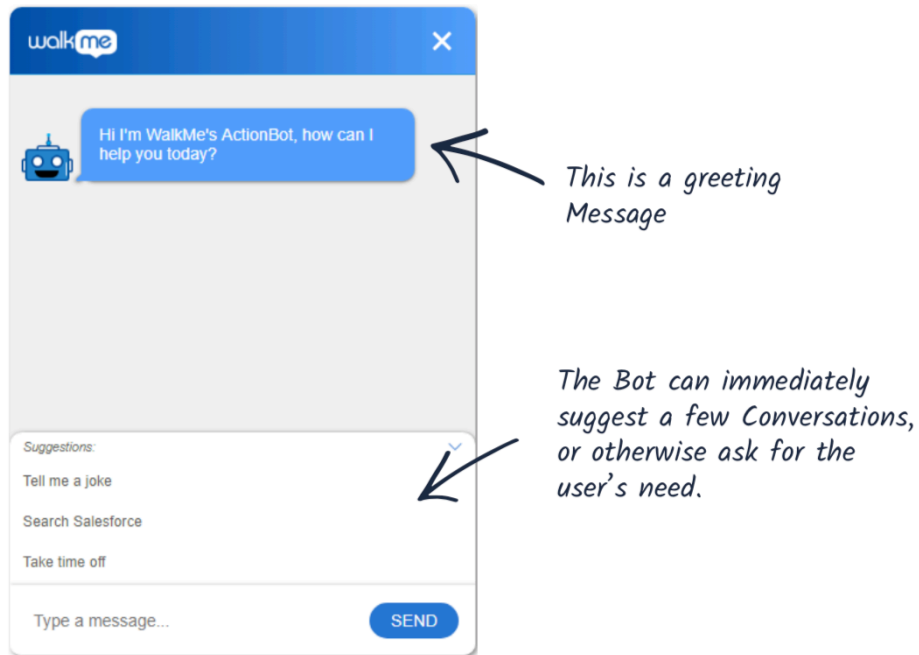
walkme

Hi I'm WalkMe's ActionBot, how can I help you today?

This is a greeting Message

Suggestions:

Tell me a joke

Search Salesforce

Take time off

Type a message...

SEND

The Bot can immediately suggest a few Conversations, or otherwise ask for the user's need.